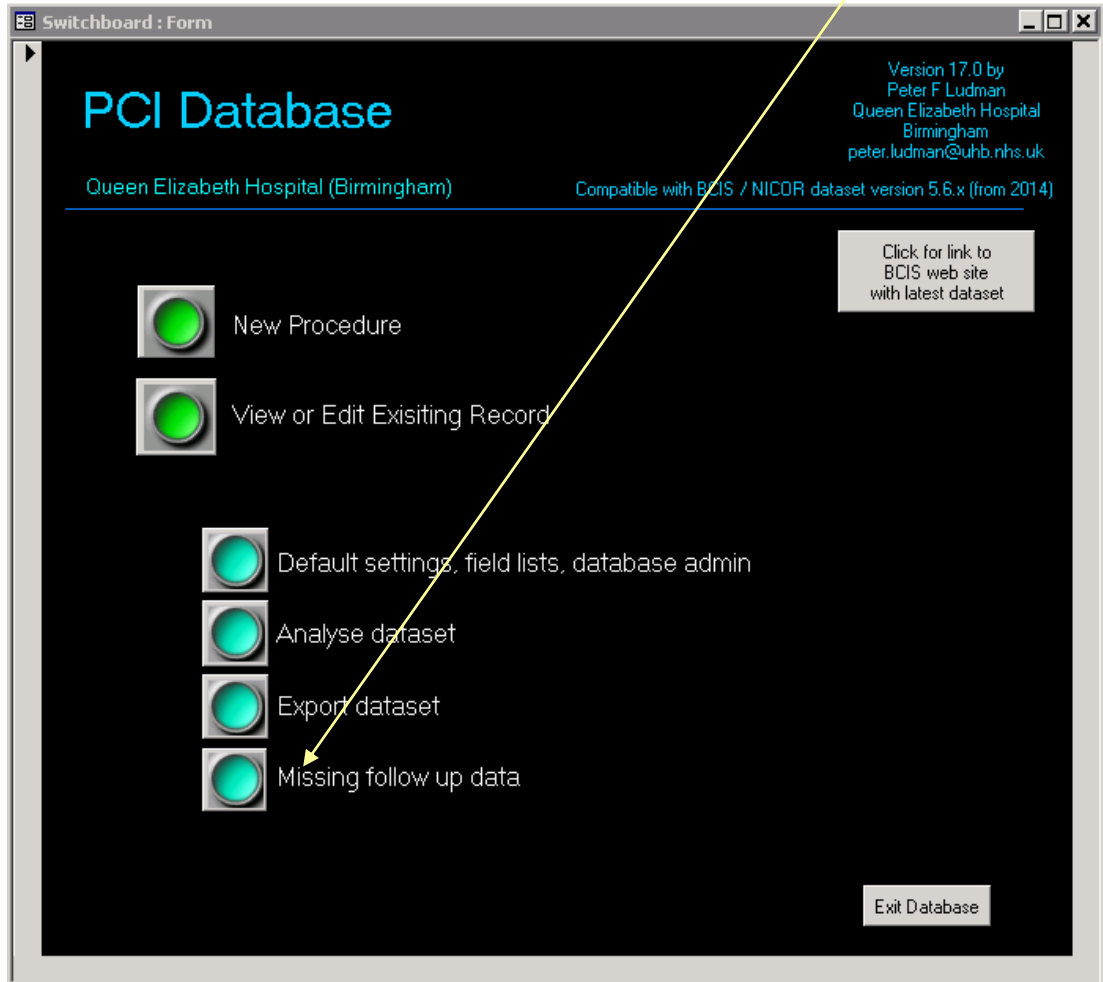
Switchboard : Form

PCI Database

Version 17.0 by
Peter F Ludman
Queen Elizabeth Hospital
Birmingham
peter.ludman@uhb.nhs.uk

Queen Elizabeth Hospital (Birmingham)

Compatible with BCIS / NICOR dataset version 5.6.x (from 2014)

Click for link to BCIS web site with latest dataset

New Procedure

View or Edit Exisiting Record

Default settings, field lists, database admin

Analyse dataset

Export dataset

Missing follow up data

Exit Database